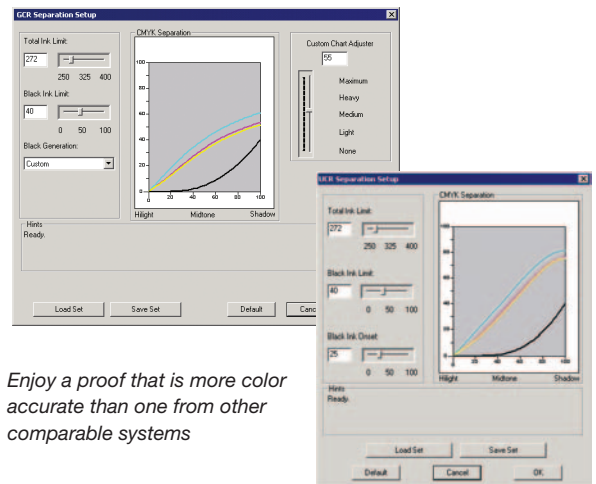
GCR Separation Setup

Total Ink Limit:
272
250 325 400

Black Ink Limit:
40
0 50 100

Black Generation:
Custom

CMYK Separation
100
80
60
40
20
0
0 20 40 60 80 100
Hilight Midtone Shadow

Custom Chart Adjuster
55
Maximum
Heavy
Medium
Light
None

Hints
Ready.

Load Set
Save Set
Default
Canc

GCR Separation Setup

Total Ink Limit
272
250 325 400

Black Ink Limit
40
0 50 100

Black Ink Onset
25
0 50 100

CMYK Separation
100
80
60
40
20
0
0 20 40 60 80 100
Hilight Midtone Shadow

Hints
Ready.

Load Set
Save Set
Default
Cancel
OK

Enjoy a proof that is more color accurate than one from other comparable systems